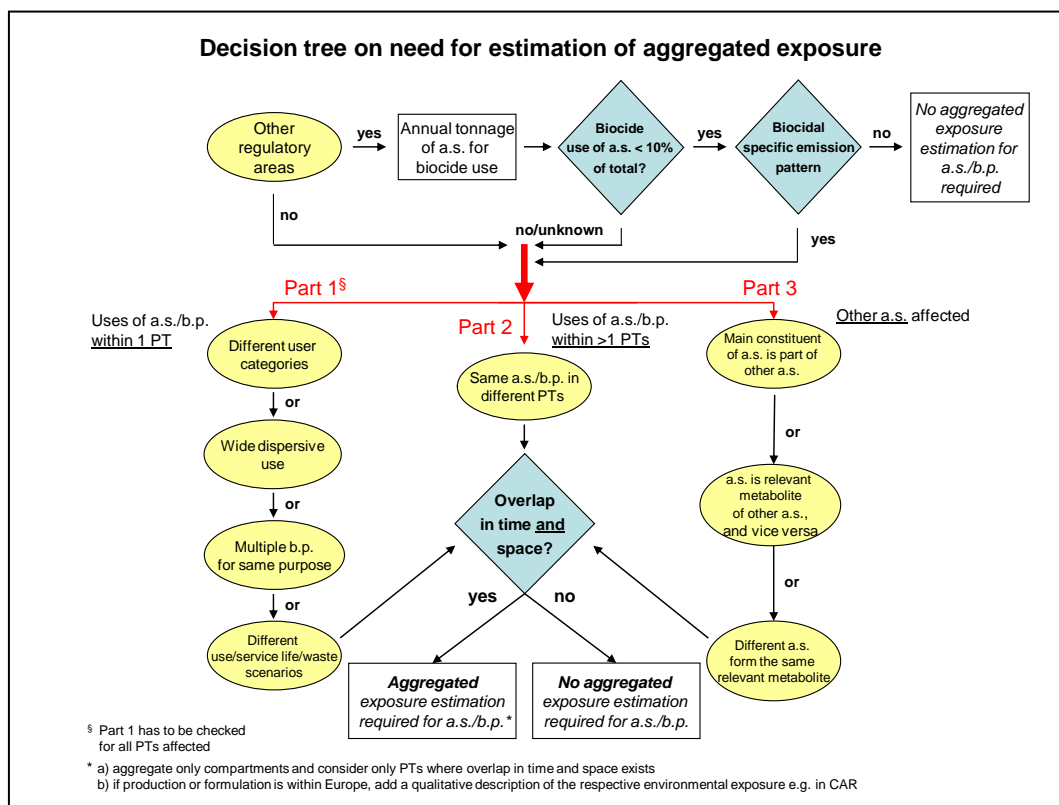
Decision tree on need for estimation of aggregated exposure

Other regulatory areas

yes

Annual tonnage of a.s. for biocide use

Biocide use of a.s. < 10% of total?

yes

Biocidal specific emission pattern

no

No aggregated exposure estimation for a.s./b.p. required

no

no/unknown

yes

Part 1§

Part 2

Part 3

Uses of a.s./b.p. within 1 PT

Uses of a.s./b.p. within >1 PTs

Other a.s. affected

Different user categories

or

Wide dispersive use

or

Multiple b.p. for same purpose

or

Different use/service life/waste scenarios

Same a.s./b.p. in different PTs

Overlap in time and space?

yes

no

Aggregated exposure estimation required for a.s./b.p.*

No aggregated exposure estimation required for a.s./b.p.

Main constituent of a.s. is part of other a.s.

or

a.s. is relevant metabolite of other a.s., and vice versa

or

Different a.s. form the same relevant metabolite

§ Part 1 has to be checked for all PTs affected

* a) aggregate only compartments and consider only PTs where overlap in time and space exists
b) if production or formulation is within Europe, add a qualitative description of the respective environmental exposure e.g. in CAR